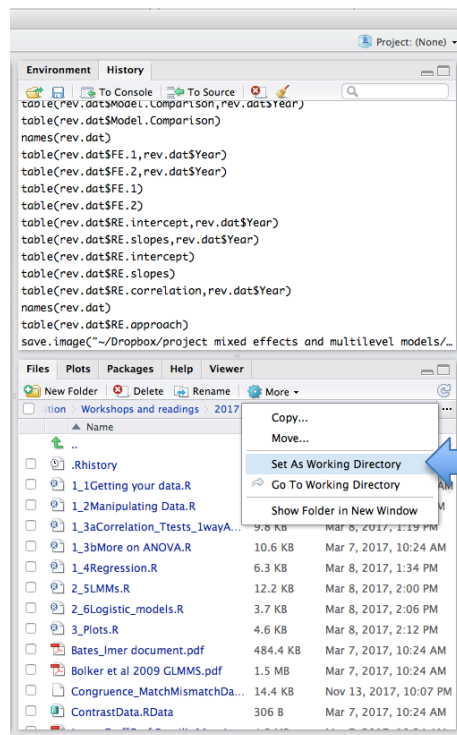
Project: (None)

Environment History

To Console To Source

table(rev.dat$Model.Comparison,rev.dat$Year)
table(rev.dat$Model.Comparison)
names(rev.dat)
table(rev.dat$FE.1,rev.dat$Year)
table(rev.dat$FE.2,rev.dat$Year)
table(rev.dat$FE.1)
table(rev.dat$FE.2)
table(rev.dat$RE.intercept,rev.dat$Year)
table(rev.dat$RE.slopes,rev.dat$Year)
table(rev.dat$RE.intercept)
table(rev.dat$RE.slopes)
table(rev.dat$RE.correlation,rev.dat$Year)
names(rev.dat)
table(rev.dat$RE.approach)
save.image("~/Dropbox/project mixed effects and multilevel models/…

Files Plots Packages Help Viewer

New Folder Delete Rename More

ation > Workshops and readings > 2017

Name

Copy...
Move...
Set As Working Directory
Go To Working Directory
Show Folder in New Window

..
.Rhistory
1_1Getting your data.R
1_2Manipulating Data.R
1_3aCorrelation_Ttests_1wayA… 9.8 KB Mar 8, 2017, 1:19 PM
1_3bMore on ANOVA.R 10.6 KB Mar 7, 2017, 10:24 AM
1_4Regression.R 6.3 KB Mar 8, 2017, 1:34 PM
2_5LMMs.R 12.2 KB Mar 8, 2017, 2:00 PM
2_6Logistic_models.R 3.7 KB Mar 8, 2017, 2:06 PM
3_Plots.R 4.6 KB Mar 8, 2017, 2:12 PM
Bates_lmer document.pdf 484.4 KB Mar 7, 2017, 10:24 AM
Bolker et al 2009 GLMMS.pdf 1.5 MB Mar 7, 2017, 10:24 AM
Congruence_MatchMismatchDa… 14.4 KB Nov 13, 2017, 10:07 PM
ContrastData.RData 306 B Mar 7, 2017, 10:24 AM